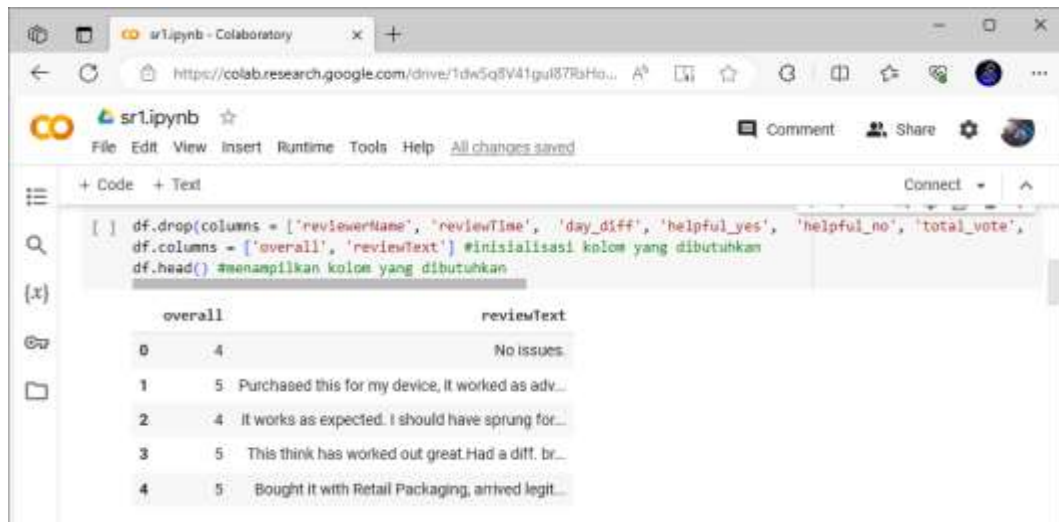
sr1.ipynb - Colaboratory

https://colab.research.google.com/drive/1dwSq8V41gul87RsHo...

CO

sr1.ipynb ☆

File Edit View Insert Runtime Tools Help All changes saved

Comment Share

+ Code + Text

Connect

[ ] df.drop(columns = ['reviewerName', 'reviewTime', 'day_diff', 'helpful_yes', 'helpful_no', 'total_vote',
df.columns = ['overall', 'reviewText'] #inisialisasi kolom yang dibutuhkan
df.head() #menampilkan kolom yang dibutuhkan

| | overall | reviewText |
|---|---|---|
| 0 | 4 | No issues. |
| 1 | 5 | Purchased this for my device, it worked as adv... |
| 2 | 4 | it works as expected. I should have sprung for... |
| 3 | 5 | This think has worked out great.Had a diff. br... |
| 4 | 5 | Bought it with Retail Packaging, arrived legit... |